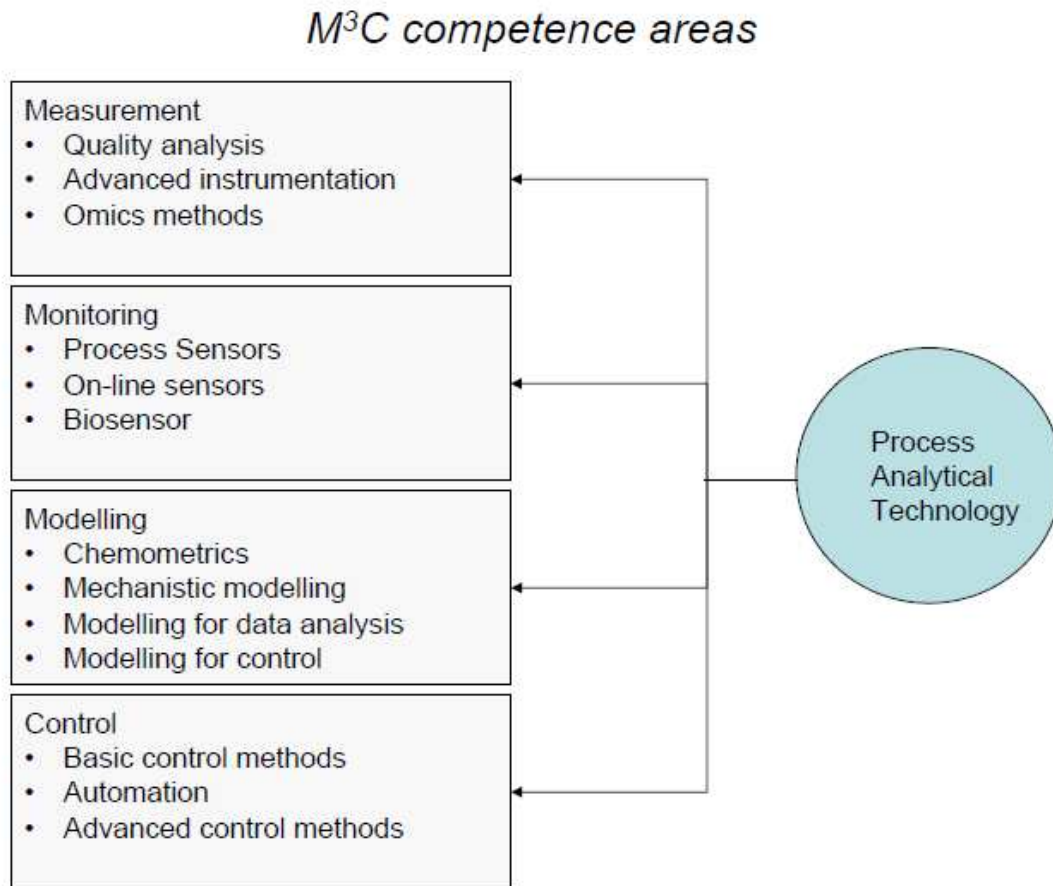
$M^3C$ competence areas

Measurement
• Quality analysis
• Advanced instrumentation
• Omics methods

Monitoring
• Process Sensors
• On-line sensors
• Biosensor

Modelling
• Chemometrics
• Mechanistic modelling
• Modelling for data analysis
• Modelling for control

Control
• Basic control methods
• Automation
• Advanced control methods

Process Analytical Technology